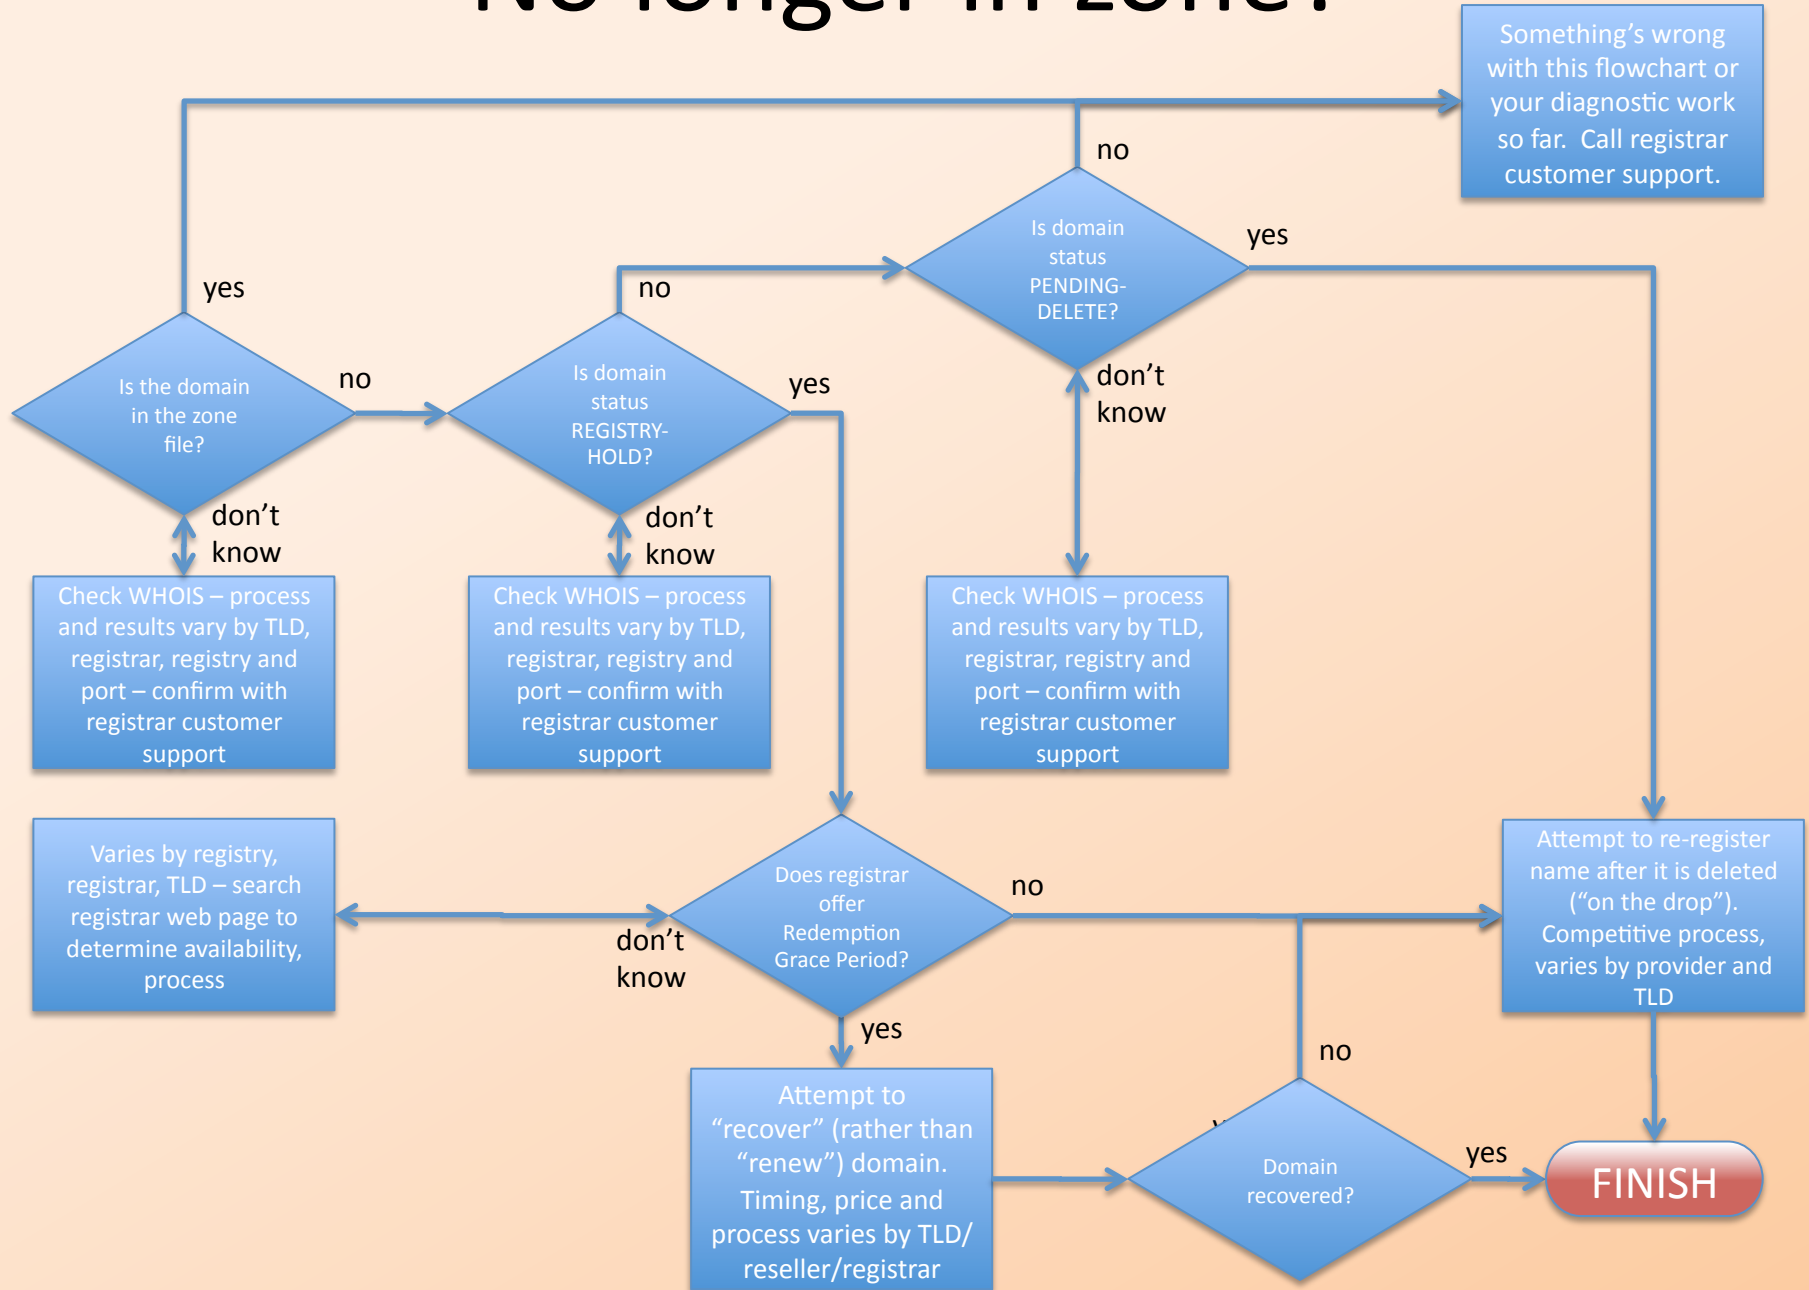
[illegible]

Something's wrong with this flowchart or your diagnostic work so far. Call registrar customer support.

no

Is domain status PENDING-DELETE?

yes

yes

no

Is the domain in the zone file?

no

Is domain status REGISTRY-HOLD?

yes

don't know

don't know

don't know

Check WHOIS – process and results vary by TLD, registrar, registry and port – confirm with registrar customer support

Check WHOIS – process and results vary by TLD, registrar, registry and port – confirm with registrar customer support

Check WHOIS – process and results vary by TLD, registrar, registry and port – confirm with registrar customer support

Varies by registry, registrar, TLD – search registrar web page to determine availability, process

Does registrar offer Redemption Grace Period?

no

Attempt to re-register name after it is deleted ("on the drop"). Competitive process, varies by provider and TLD

don't know

yes

no

Attempt to "recover" (rather than "renew") domain. Timing, price and process varies by TLD/ reseller/registrar

Domain recovered?

yes

FINISH